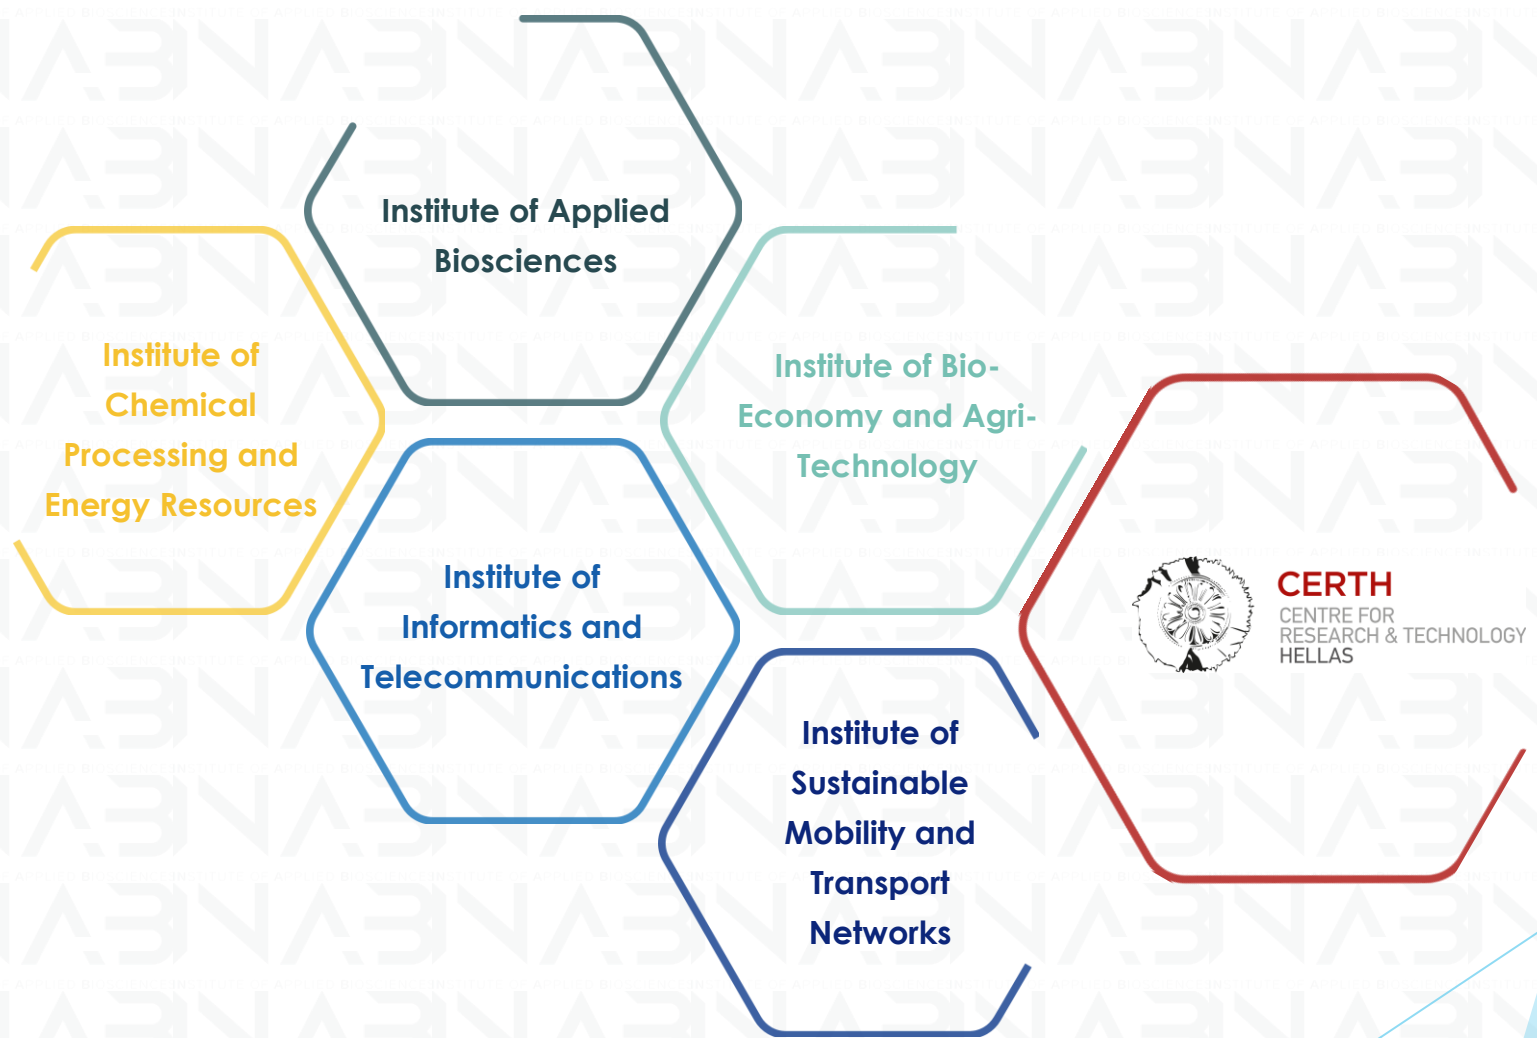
Institute of Chemical Processing and Energy Resources

Institute of Applied Biosciences

Institute of Informatics and Telecommunications

Institute of Bio-Economy and Agri-Technology

Institute of Sustainable Mobility and Transport Networks

CERTH
CENTRE FOR RESEARCH & TECHNOLOGY HELLAS